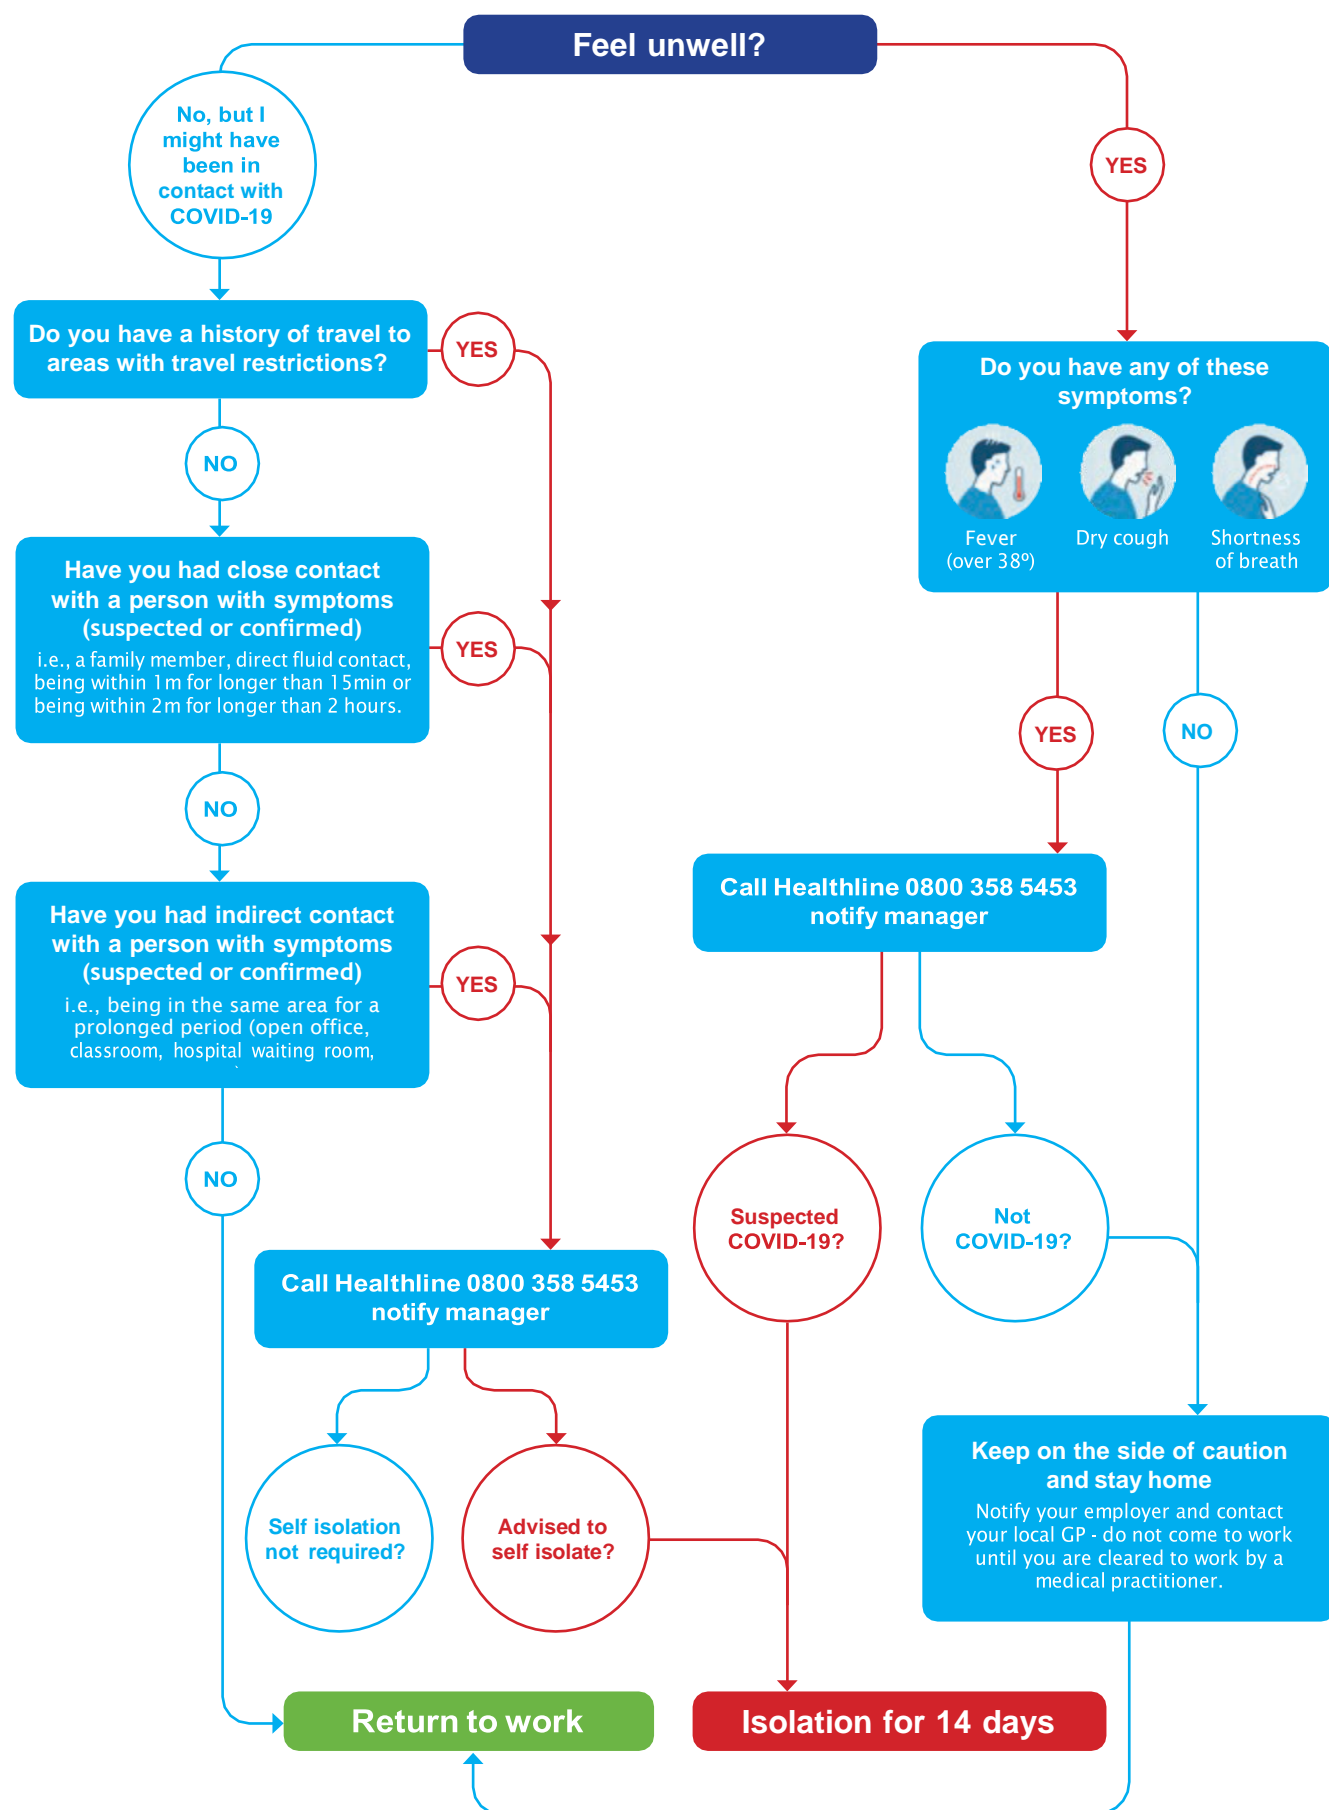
Feel unwell?

No, but I might have been in contact with COVID-19

YES

Do you have a history of travel to areas with travel restrictions?

YES

NO

Have you had close contact with a person with symptoms (suspected or confirmed)

i.e., a family member, direct fluid contact, being within 1m for longer than 15min or being within 2m for longer than 2 hours.

YES

NO

Have you had indirect contact with a person with symptoms (suspected or confirmed)

i.e., being in the same area for a prolonged period (open office, classroom, hospital waiting room,

YES

NO

Call Healthline 0800 358 5453 notify manager

Self isolation not required?

Advised to self isolate?

Return to work

Do you have any of these symptoms?

Fever (over 38º)

Dry cough

Shortness of breath

YES

NO

Call Healthline 0800 358 5453 notify manager

Suspected COVID-19?

Not COVID-19?

Keep on the side of caution and stay home

Notify your employer and contact your local GP - do not come to work until you are cleared to work by a medical practitioner.

Isolation for 14 days